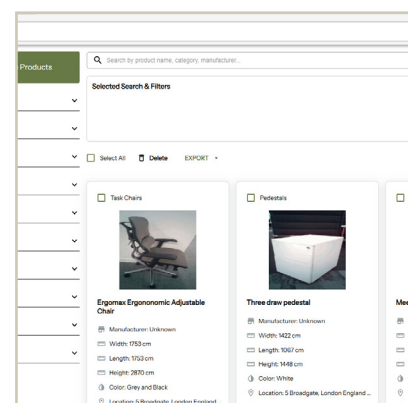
Products

Search by product name, category, manufacturer...

Selected Search & Filters

Select All
Delete
EXPORT

Task Chairs

Ergomax Ergonomic Adjustable Chair

Manufacturer: Unknown
Width: 1753 cm
Length: 1753 cm
Height: 2870 cm
Color: Grey and Black
Location: 5 Broadgate, London England

Pedestals

Three draw pedestal

Manufacturer: Unknown
Width: 1422 cm
Length: 1067 cm
Height: 1448 cm
Color: White
Location: 5 Broadgate, London England ...

Mee